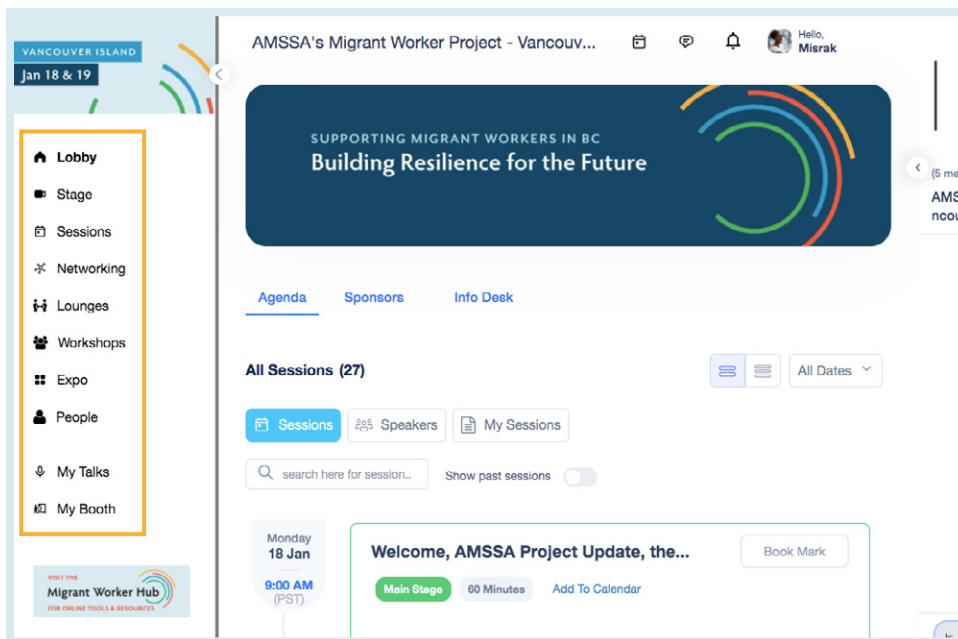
VANCOUVER ISLAND
Jan 18 & 19

Lobby
Stage
Sessions
Networking
Lounges
Workshops
Expo
People

My Talks
My Booth

VISIT THE
Migrant Worker Hub
FOR ONLINE TOOLS & RESOURCES

AMSSA's Migrant Worker Project - Vancouv...

Hello,
Misrak

SUPPORTING MIGRANT WORKERS IN BC
Building Resilience for the Future

(5 me
AMS
ncou

Agenda Sponsors Info Desk

All Sessions (27)

All Dates

Sessions Speakers My Sessions

search here for session..

Show past sessions

Monday
18 Jan
9:00 AM
(PST)

Welcome, AMSSA Project Update, the...

Book Mark

Main Stage 60 Minutes Add To Calendar